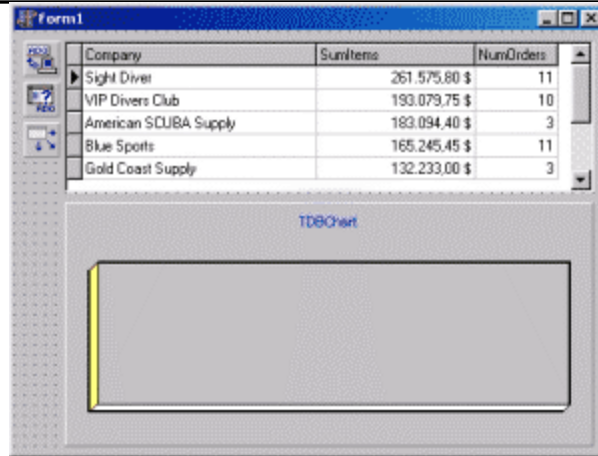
Form1

| Company | SumItems | NumOrders |
|---|---|---|
| Sight Diver | 261.575,80 $ | 11 |
| VIP Divers Club | 193.079,75 $ | 10 |
| American SCUBA Supply | 183.094,40 $ | 3 |
| Blue Sports | 165.245,45 $ | 11 |
| Gold Coast Supply | 132.233,00 $ | 3 |

TDBChart